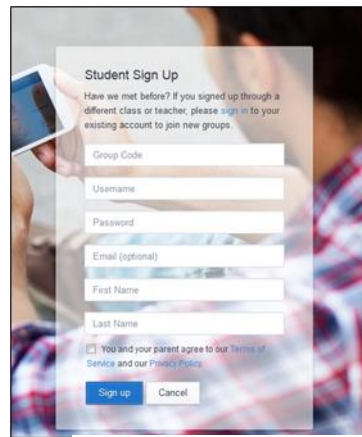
Student Sign Up

Have we met before? If you signed up through a different class or teacher, please sign in to your existing account to join new groups.

Group Code

Username

Password

Email (optional)

First Name

Last Name

You and your parent agree to our Terms of Service and our Privacy Policy.

Sign up

Cancel